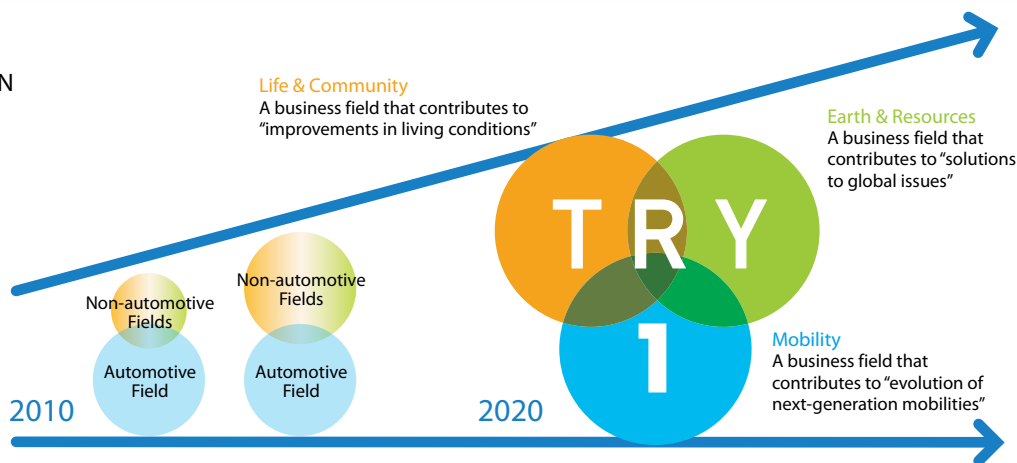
N

Life & Community
A business field that contributes to "improvements in living conditions"

Earth & Resources
A business field that contributes to "solutions to global issues"

T R Y

1

Non-automotive Fields

Automotive Field

Non-automotive Fields

Automotive Field

Mobility
A business field that contributes to "evolution of next-generation mobilities"

2010

2020